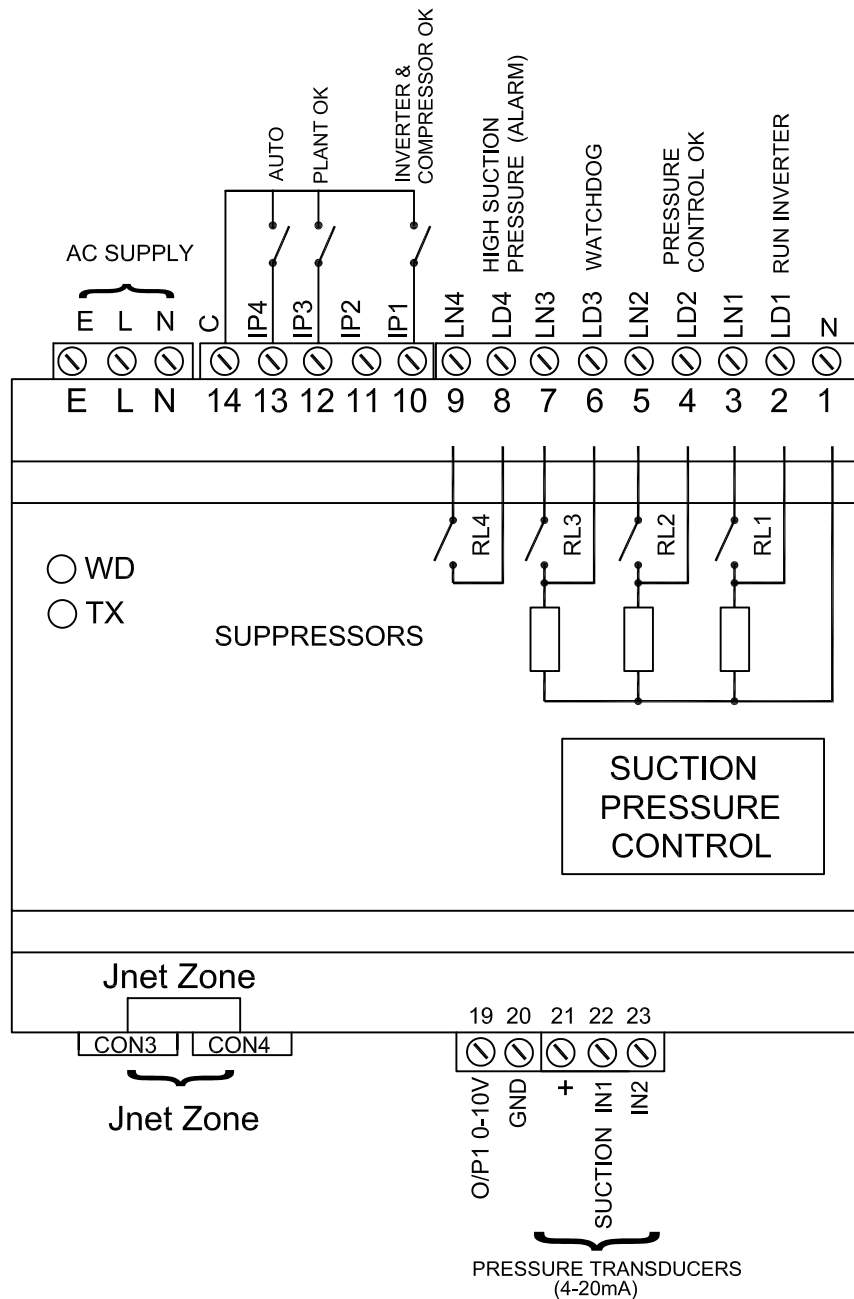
AUTO
PLANT OK
INVERTER & COMPRESSOR OK
HIGH SUCTION PRESSURE (ALARM)
WATCHDOG
PRESSURE CONTROL OK
RUN INVERTER

AC SUPPLY

E L N C IP4 IP3 IP2 IP1 LN4 LD4 LN3 LD3 LN2 LD2 LN1 LD1 N

E L N 14 13 12 11 10 9 8 7 6 5 4 3 2 1

RL4 RL3 RL2 RL1

WD
TX

SUPPRESSORS

SUCTION PRESSURE CONTROL

Jnet Zone

CON3 CON4

Jnet Zone

19 20 21 22 23

O/P1 0-10V GND + SUCTION IN1 IN2

PRESSURE TRANSDUCERS (4-20mA)